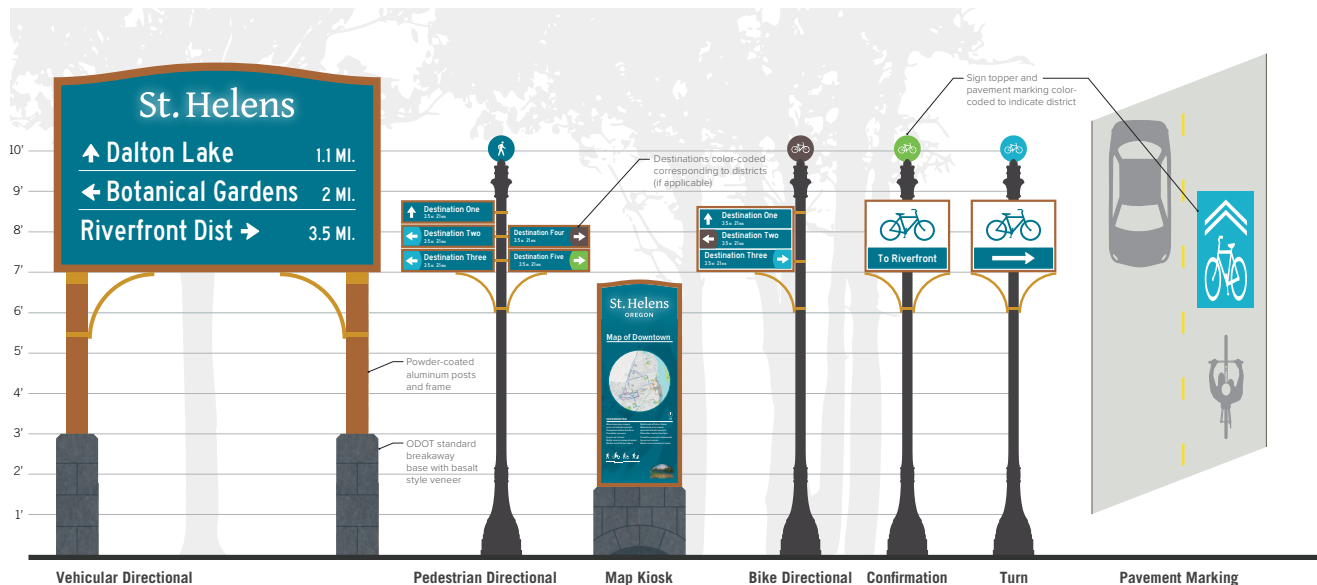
10'
9'
8'
7'
6'
5'
4'
3'
2'
1'

St. Helens
Dalton Lake 1.1 MI.
Botanical Gardens 2 MI.
Riverfront Dist 3.5 MI.

Powder-coated aluminum posts and frame

ODOT standard breakaway base with basalt style veneer

Destination One
Destination Two
Destination Three
Destination Four
Destination Five

Destinations color-coded corresponding to districts (if applicable)

St. Helens
OREGON
Map of Downtown

Destination One
Destination Two
Destination Three

Sign topper and pavement marking color-coded to indicate district

To Riverfront

Vehicular Directional
Pedestrian Directional
Map Kiosk
Bike Directional
Confirmation
Turn
Pavement Marking